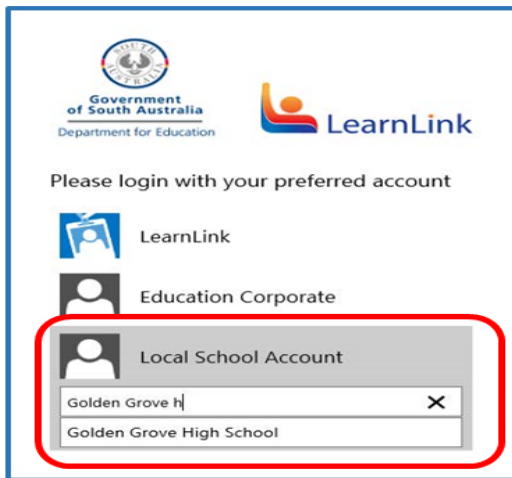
SOUTH AUSTRALIA

Government of South Australia
Department for Education

LearnLink

Please login with your preferred account

LearnLink

Education Corporate

Local School Account

Golden Grove h ✕

Golden Grove High School